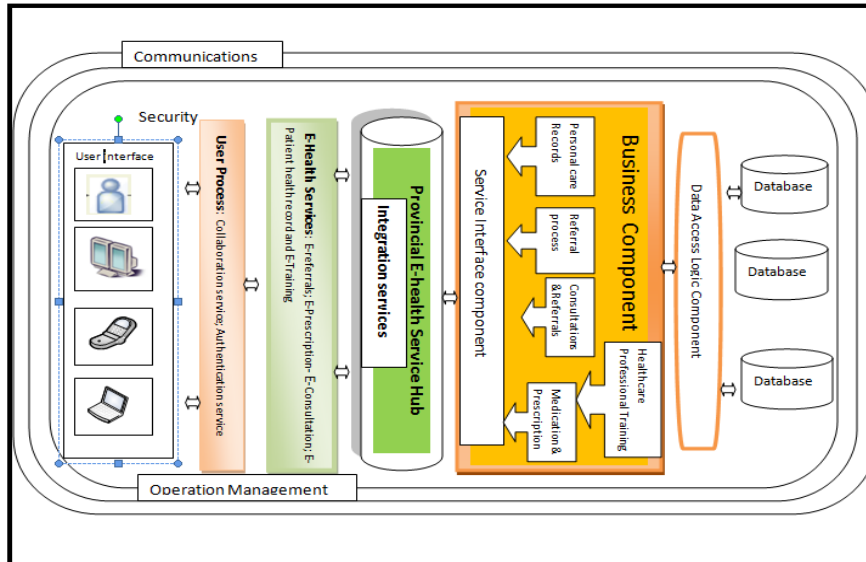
Communications

Security

User Interface

User Process: Collaboration service; Authentication service

E-Health Services: E-referrals; E-Prescription- E-Consultation; E-Patient health record and E-Training

Provincial E-health Service Hub

Integration services

Service Interface component

Business Component

Personal care Records

Referral process

Consultations & Referrals

Medication & Prescription

Healthcare Professional Training

Data Access Logic Component

Database

Database

Database

Operation Management